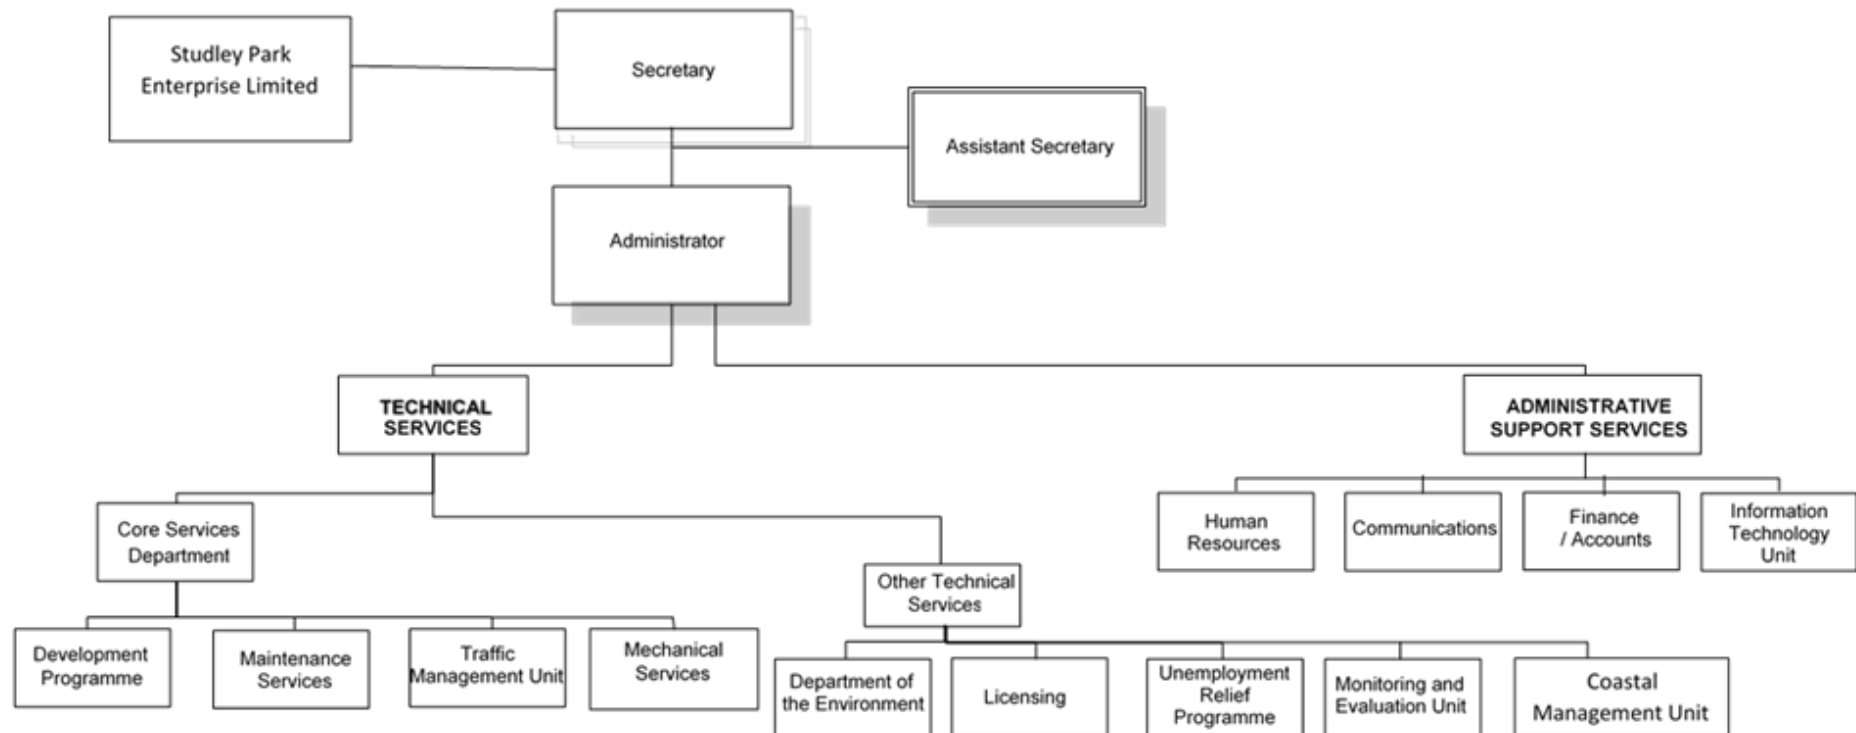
Studley Park Enterprise Limited

Secretary

Assistant Secretary

Administrator

TECHNICAL SERVICES

ADMINISTRATIVE SUPPORT SERVICES

Core Services Department

Other Technical Services

Human Resources

Communications

Finance / Accounts

Information Technology Unit

Development Programme

Maintenance Services

Traffic Management Unit

Mechanical Services

Department of the Environment

Licensing

Unemployment Relief Programme

Monitoring and Evaluation Unit

Coastal Management Unit